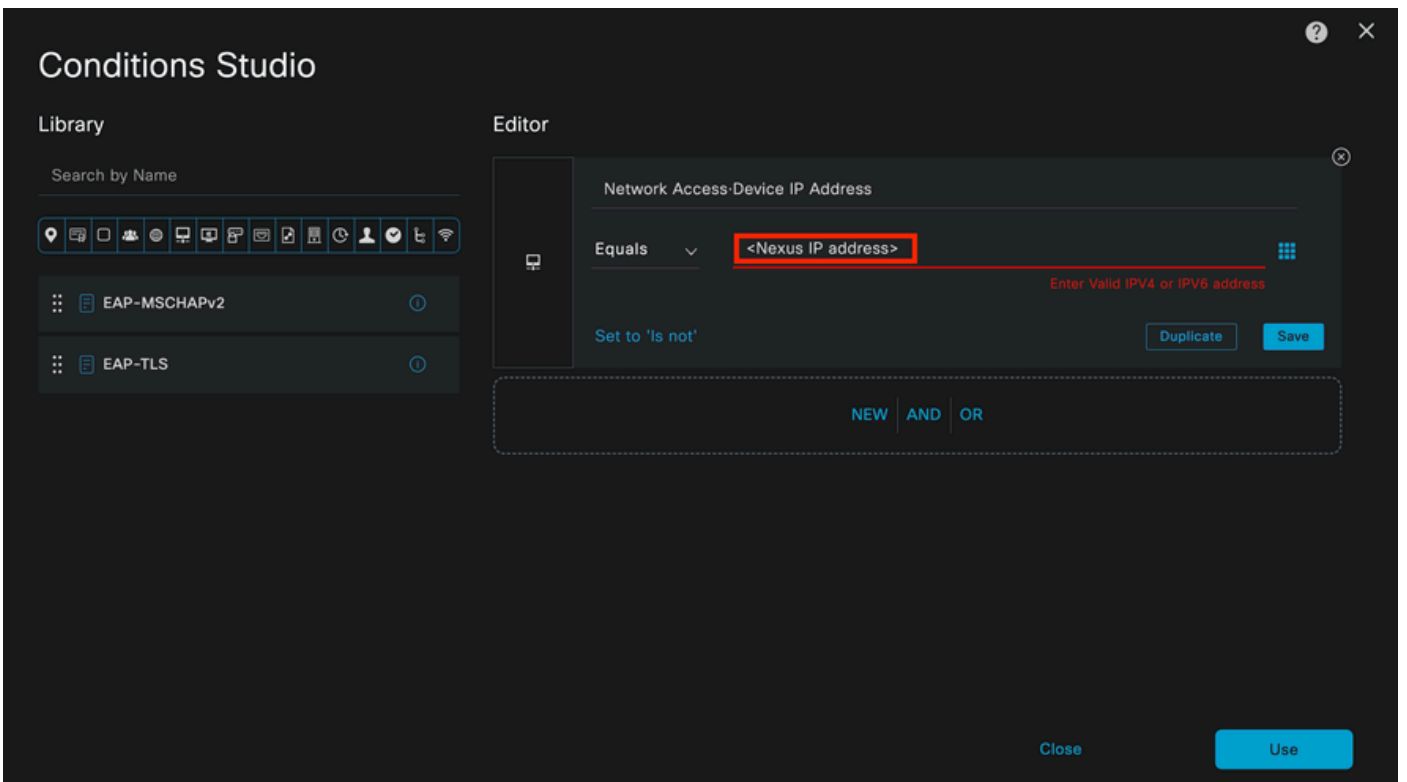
Conditions Studio

Library

Search by Name

EAP-MSCHAPv2

EAP-TLS

Editor

Network Access·Device IP Address

Equals

<Nexus IP address>

Enter Valid IPV4 or IPV6 address

Set to 'Is not'

Duplicate

Save

NEW AND OR

Close

Use